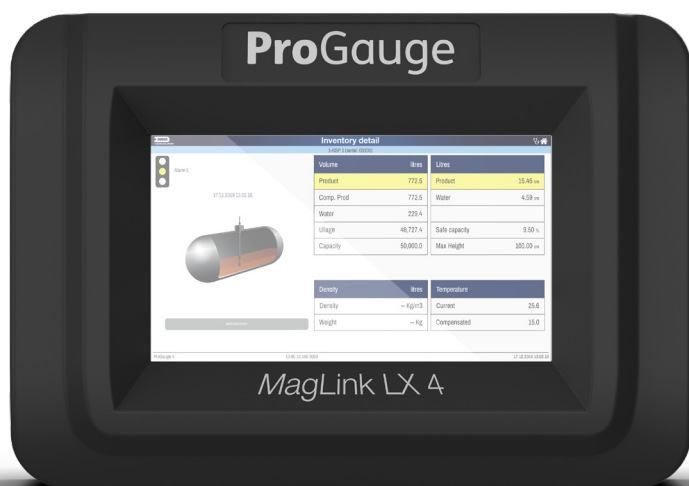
ProGauge

Inventory detail

1-MSP 1 (serial: 00000)

Alarm 1

17.12.2019 13:05:30

| Volume | litres |
|---|---|
| Product | 772.5 |
| Comp. Prod | 772.5 |
| Water | 229.4 |
| Ullage | 46,727.4 |
| Capacity | 50,000.0 |

| Litres | |
|---|---|
| Product | 15.45 cm |
| Water | 4.59 cm |
| | |
| Safe capacity | 9.50 % |
| Max Height | 160.00 cm |

| Density | litres |
|---|---|
| Density | -- Kg/m3 |
| Weight | -- Kg |

| Temperature | |
|---|---|
| Current | 25.6 |
| Compensated | 15.0 |

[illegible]

ProGauge 4

17.12.2019 13:05:34

MagLink LX 4